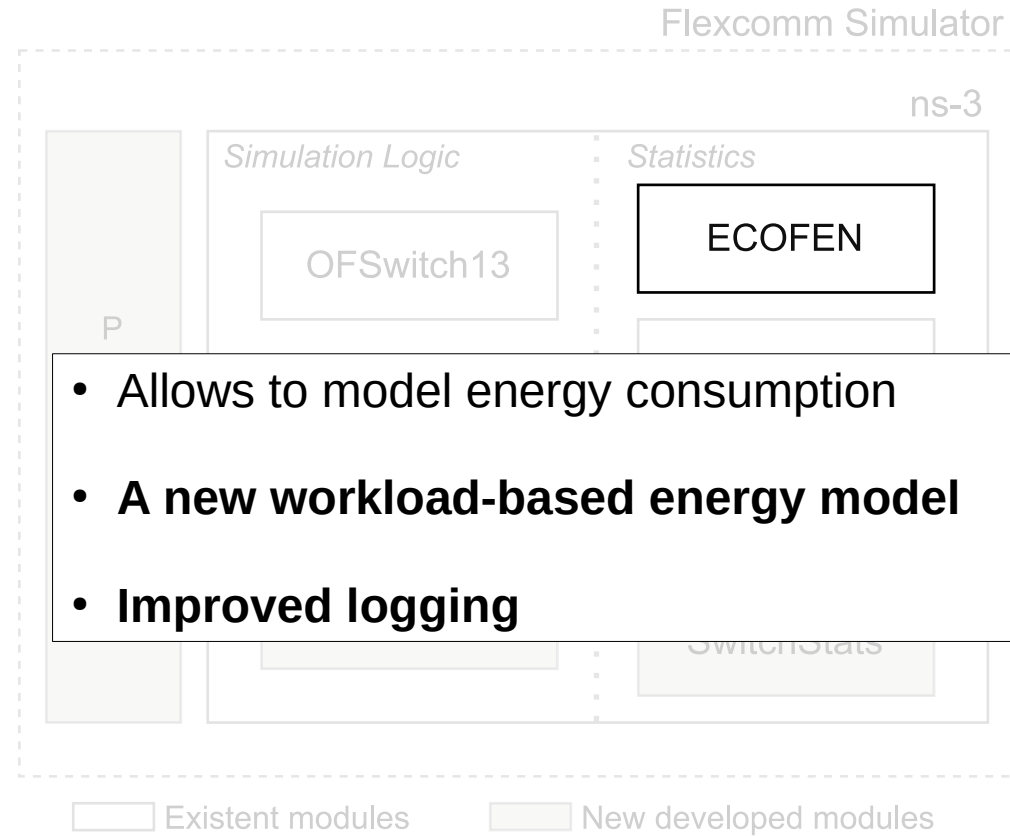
Flexcomm Simulator

ns-3

Simulation Logic

Statistics

OFSwitch13

ECOFEN

P

• Allows to model energy consumption

• **A new workload-based energy model**

• **Improved logging**

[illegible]

Existent modules

New developed modules